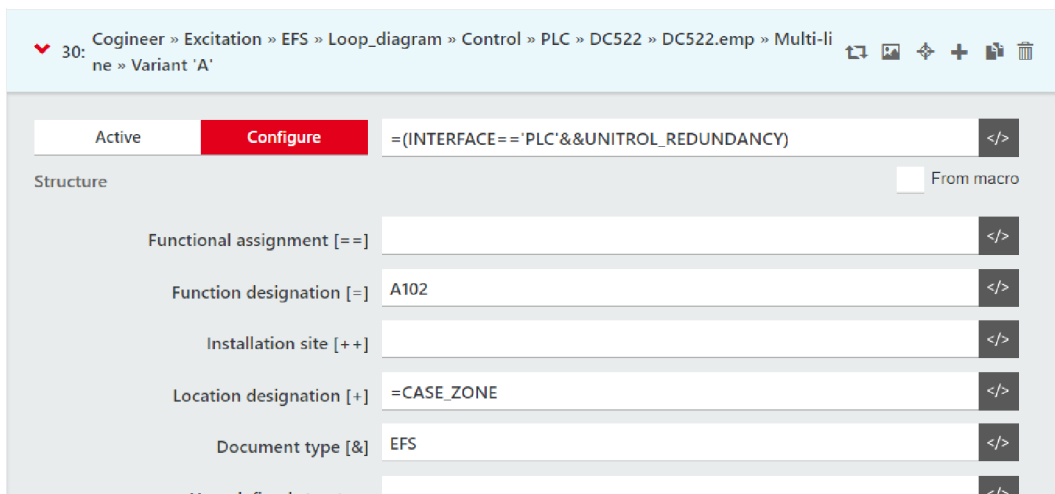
30: Cogineer » Excitation » EFS » Loop_diagram » Control » PLC » DC522 » DC522.emp » Multi-line » Variant 'A'

Active | Configure | =(INTERFACE=='PLC'&&UNITROL_REDUNDANCY) | </>

Structure

From macro

Functional assignment [==] </>

Function designation [=] A102 </>

Installation site [++] </>

Location designation [+] =CASE_ZONE </>

Document type [&] EFS </>

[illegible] </>